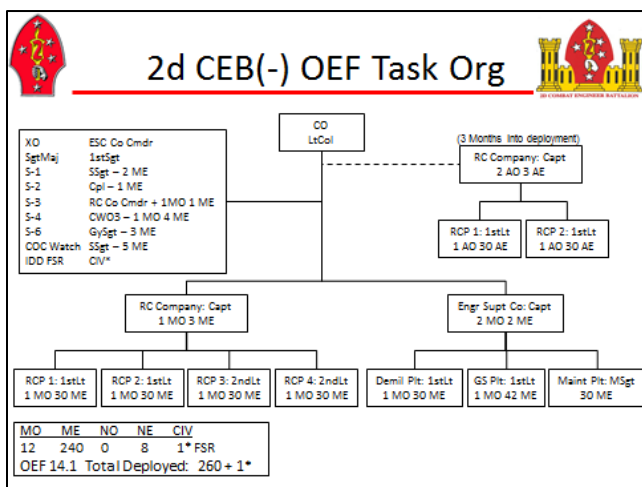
2d CEB(-) OEF Task Org

2D COMBAT ENGINEER BATTALION

| XO | ESC Co Cmdr |
|---|---|
| SgtMaj | 1stSgt |
| S-1 | SSgt – 2 ME |
| S-2 | Cpl – 1 ME |
| S-3 | RC Co Cmdr + 1MO 1 ME |
| S-4 | CWO3 – 1 MO 4 ME |
| S-6 | GySgt – 3 ME |
| COC Watch | SSgt – 5 ME |
| IDD FSR | CIV* |

CO
LtCol

(3 Months into deployment)

RC Company: Capt
2 AO 3 AE

RCP 1: 1stLt
1 AO 30 AE

RCP 2: 1stLt
1 AO 30 AE

RC Company: Capt
1 MO 3 ME

Engr Supt Co: Capt
2 MO 2 ME

RCP 1: 1stLt
1 MO 30 ME

RCP 2: 1stLt
1 MO 30 ME

RCP 3: 2ndLt
1 MO 30 ME

RCP 4: 2ndLt
1 MO 30 ME

Demil Plt: 1stLt
1 MO 30 ME

GS Plt: 1stLt
1 MO 42 ME

Maint Plt: MSgt
30 ME

| MO | ME | NO | NE | CIV |
|---|---|---|---|---|
| 12 | 240 | 0 | 8 | 1* FSR |

OEF 14.1 Total Deployed: 260 + 1*